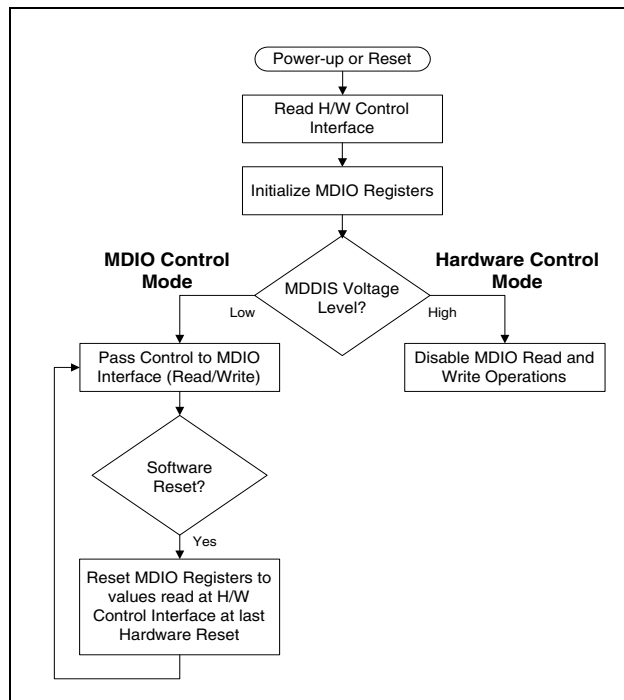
Power-up or Reset

Read H/W Control Interface

Initialize MDIO Registers

MDIO Control Mode

MDDIS Voltage Level?

Hardware Control Mode

Low

High

Pass Control to MDIO Interface (Read/Write)

Disable MDIO Read and Write Operations

Software Reset?

Yes

Reset MDIO Registers to values read at H/W Control Interface at last Hardware Reset